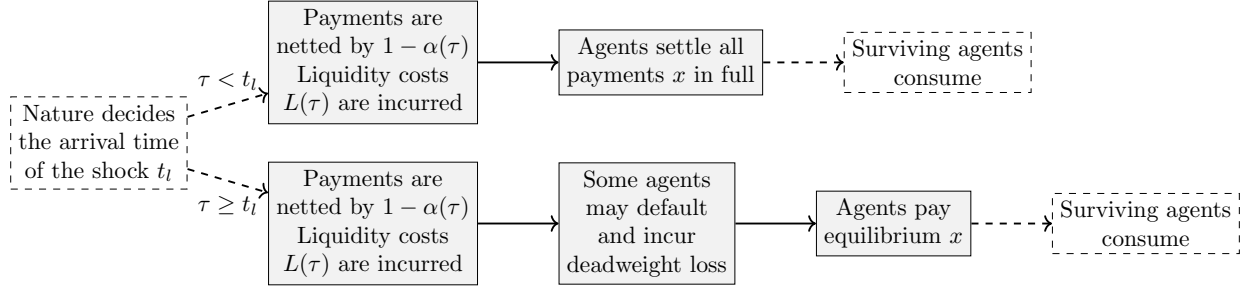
Nature decides the arrival time of the shock $t_l$

$\tau < t_l$

Payments are netted by $1-\alpha(\tau)$ Liquidity costs $L(\tau)$ are incurred

Agents settle all payments $x$ in full

Surviving agents consume

$\tau \geq t_l$

Payments are netted by $1-\alpha(\tau)$ Liquidity costs $L(\tau)$ are incurred

Some agents may default and incur deadweight loss

Agents pay equilibrium $x$

Surviving agents consume